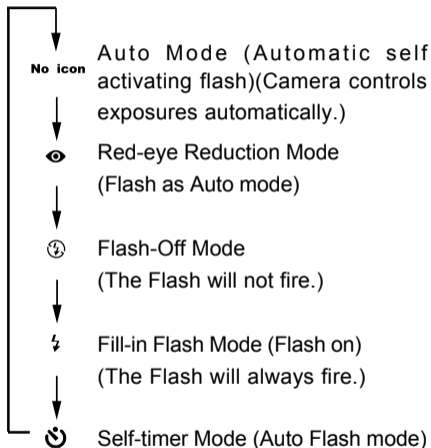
No icon Auto Mode (Automatic self activating flash)(Camera controls exposures automatically.)

Red-eye Reduction Mode (Flash as Auto mode)

Flash-Off Mode (The Flash will not fire.)

Fill-in Flash Mode (Flash on) (The Flash will always fire.)

Self-timer Mode (Auto Flash mode)